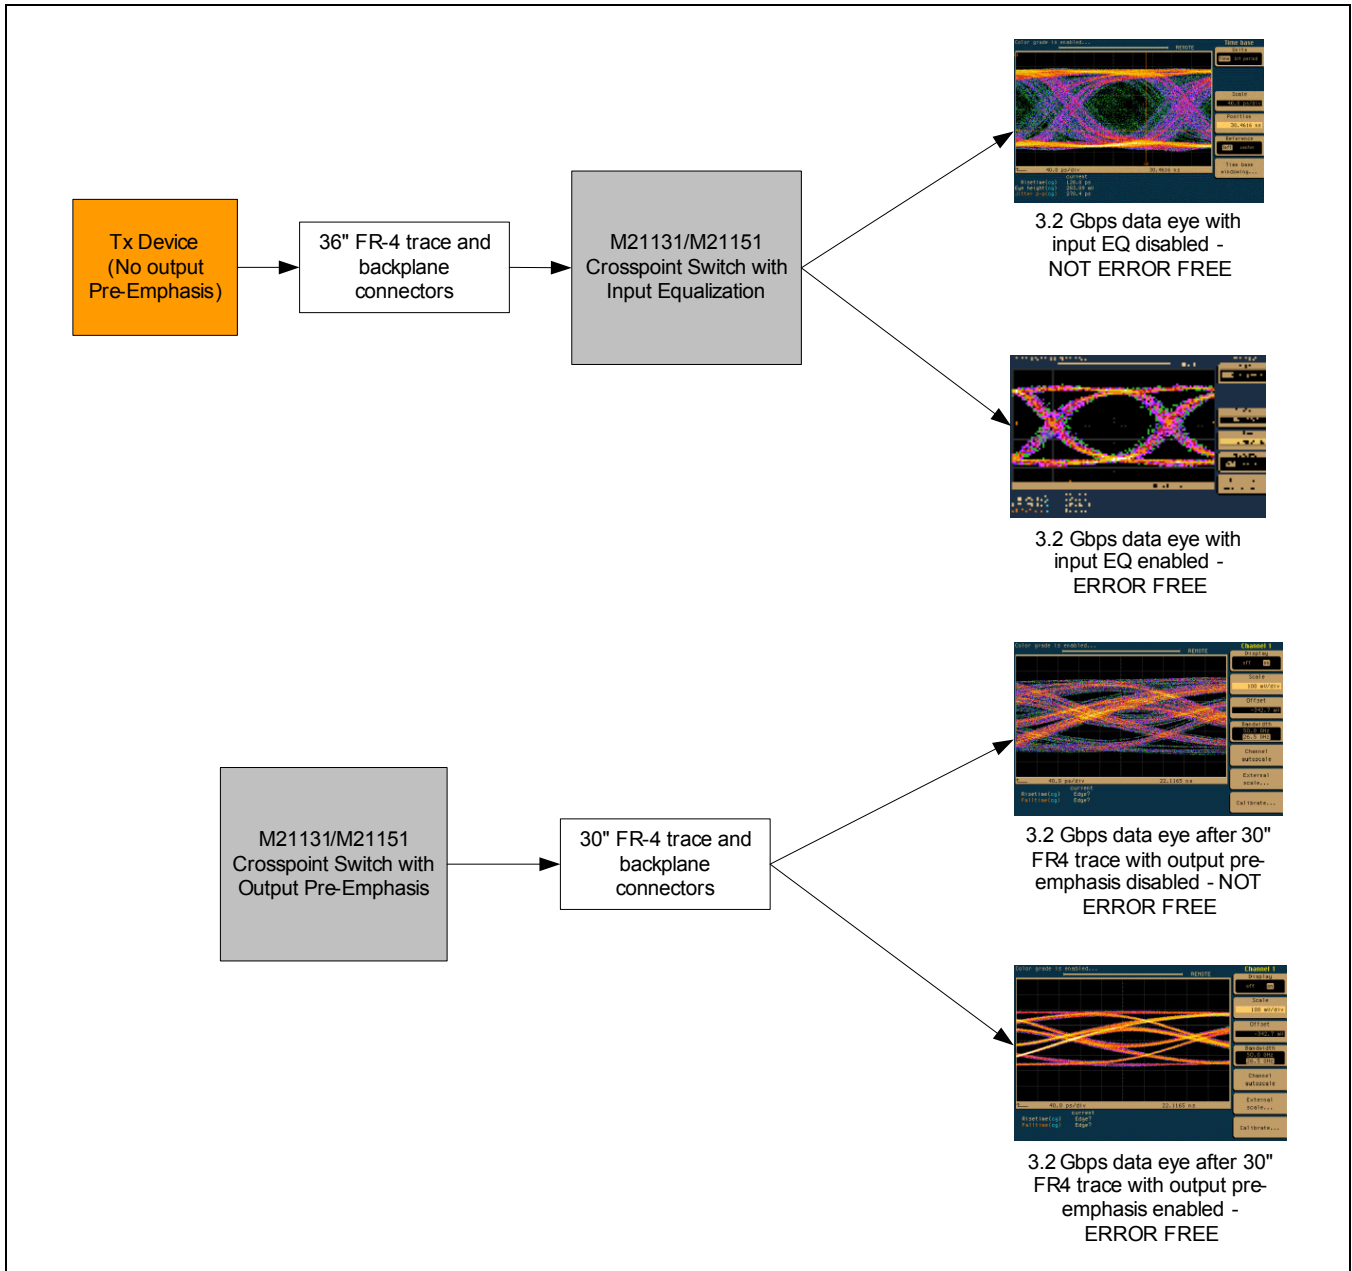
Tx Device (No output Pre-Emphasis)

36" FR-4 trace and backplane connectors

M21131/M21151 Crosspoint Switch with Input Equalization

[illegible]

3.2 Gbps data eye with input EQ disabled - NOT ERROR FREE

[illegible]

3.2 Gbps data eye with input EQ enabled - ERROR FREE

M21131/M21151 Crosspoint Switch with Output Pre-Emphasis

30" FR-4 trace and backplane connectors

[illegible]

3.2 Gbps data eye after 30" FR4 trace with output pre-emphasis disabled - NOT ERROR FREE

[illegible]

3.2 Gbps data eye after 30" FR4 trace with output pre-emphasis enabled - ERROR FREE